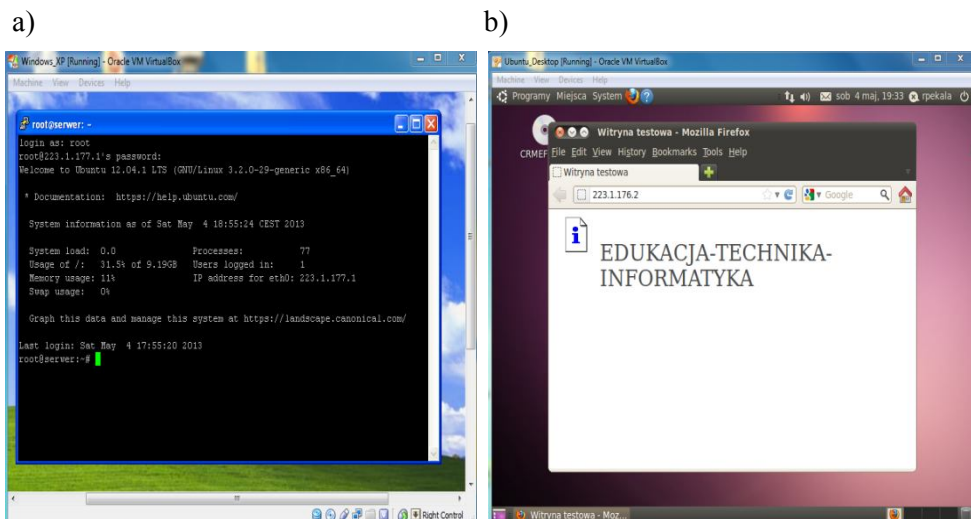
a)

b)

Windows_XP [Running] - Oracle VM VirtualBox

Machine View Devices Help

root@serwer: ~

login as: root
root@223.1.177.1's password:
Welcome to Ubuntu 12.04.1 LTS (GNU/Linux 3.2.0-29-generic x86_64)

* Documentation: https://help.ubuntu.com/

System information as of Sat May 4 18:55:24 CEST 2013

System load: 0.0 Processes: 77
Usage of /: 31.5% of 9.19GB Users logged in: 1
Memory usage: 11% IP address for eth0: 223.1.177.1
Swap usage: 0%

Graph this data and manage this system at https://landscape.canonical.com/

Last login: Sat May 4 17:55:20 2013
root@serwer:~#

Right Control

Ubuntu_Desktop [Running] - Oracle VM VirtualBox

Machine View Devices Help

Programy Miejsca System

sob 4 maj, 19:33 rpekala

Witryna testowa - Mozilla Firefox

CRMEF

File Edit View History Bookmarks Tools Help

Witryna testowa

223.1.176.2

Google

EDUKACJA-TECHNIKA-INFORMATYKA

Witryna testowa - Moz...